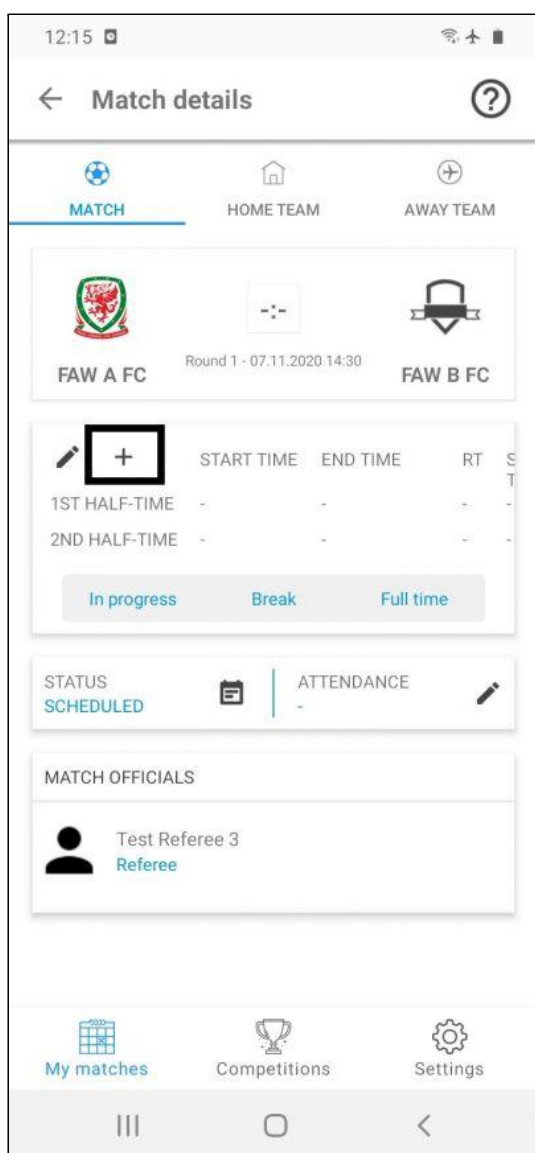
12:15

← Match details ?

MATCH HOME TEAM AWAY TEAM

FAW A FC -:- FAW B FC

Round 1 - 07.11.2020 14:30

+ START TIME END TIME RT S T

1ST HALF-TIME - - - -

2ND HALF-TIME - - - -

In progress Break Full time

STATUS
SCHEDULED

ATTENDANCE
-

MATCH OFFICIALS

Test Referee 3
Referee

My matches Competitions Settings